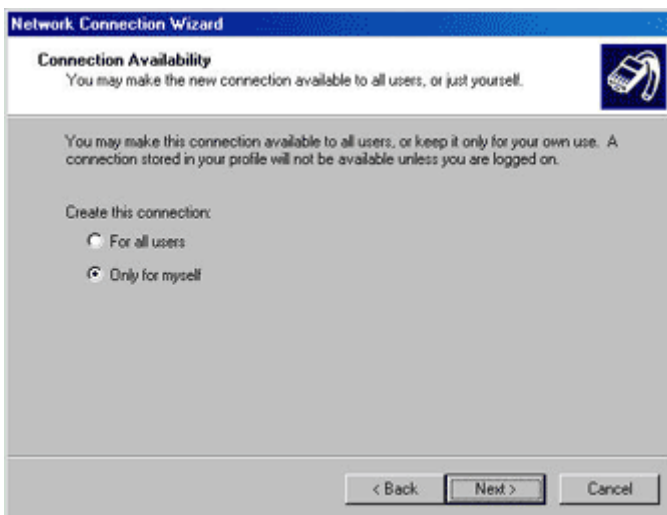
Network Connection Wizard

Connection Availability
You may make the new connection available to all users, or just yourself.

You may make this connection available to all users, or keep it only for your own use. A connection stored in your profile will not be available unless you are logged on.

Create this connection:

For all users

Only for myself

< Back

Next >

Cancel